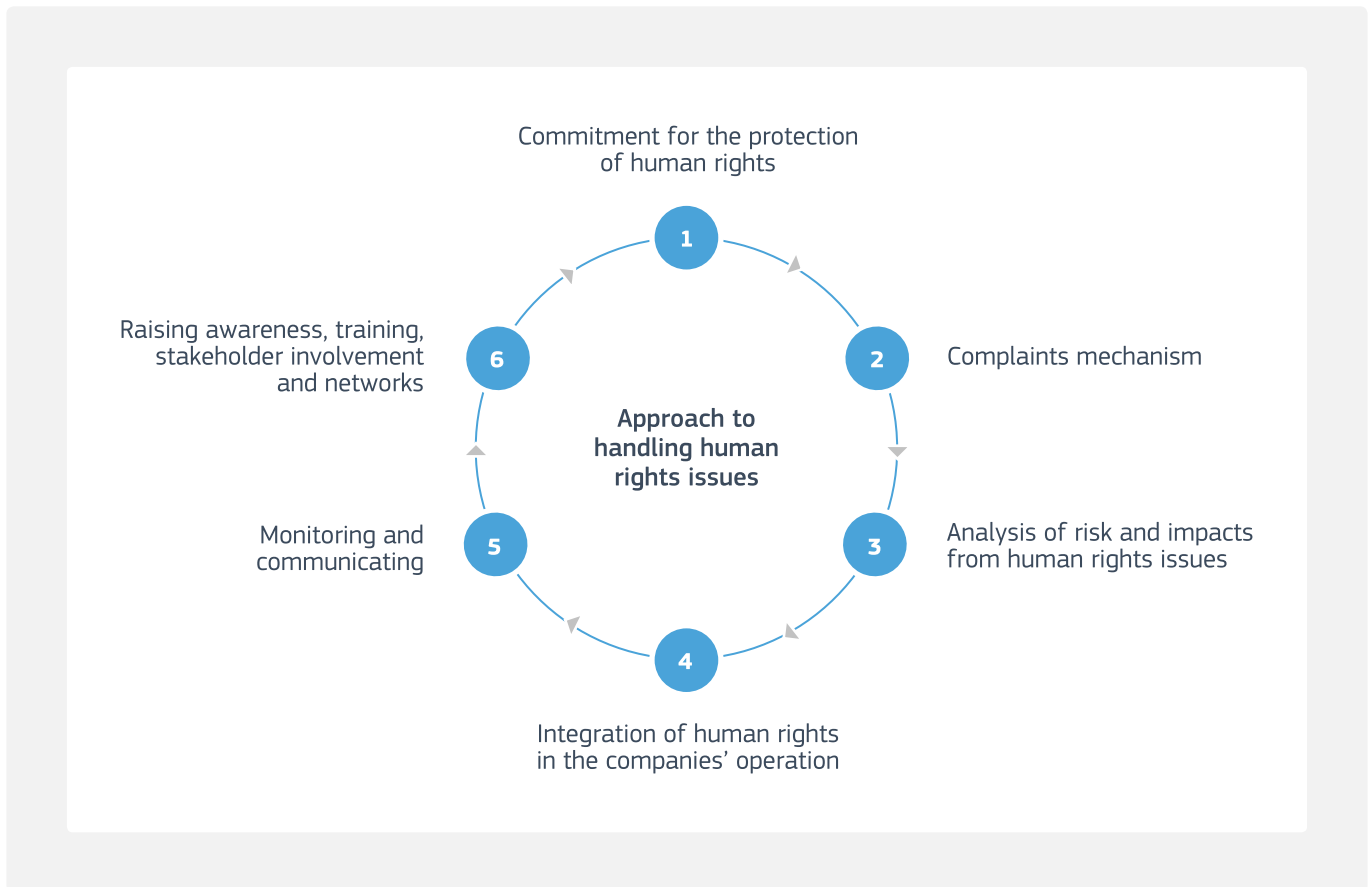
Commitment for the protection of human rights

1

2

Complaints mechanism

Raising awareness, training, stakeholder involvement and networks

6

Approach to handling human rights issues

Monitoring and communicating

5

3

Analysis of risk and impacts from human rights issues

4

Integration of human rights in the companies' operation